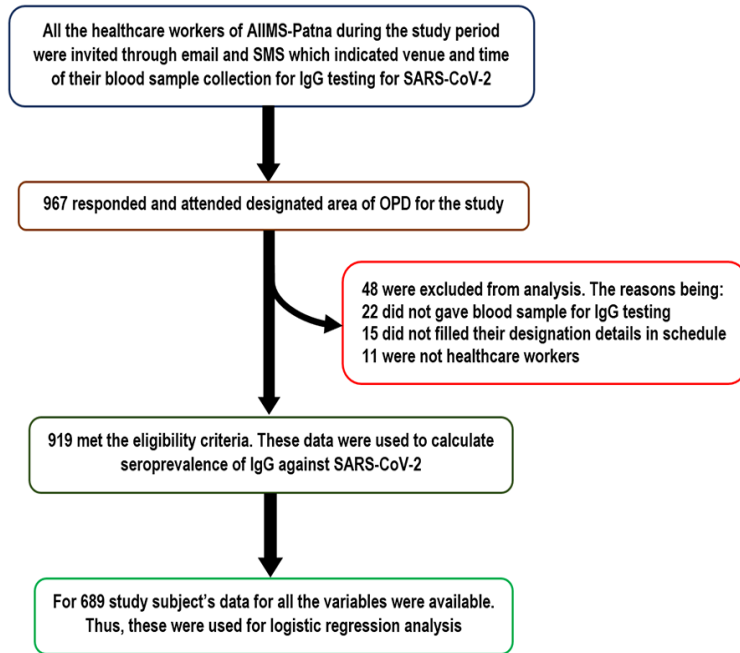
All the healthcare workers of AIIMS-Patna during the study period were invited through email and SMS which indicated venue and time of their blood sample collection for IgG testing for SARS-CoV-2

967 responded and attended designated area of OPD for the study

48 were excluded from analysis. The reasons being:
22 did not gave blood sample for IgG testing
15 did not filled their designation details in schedule
11 were not healthcare workers

919 met the eligibility criteria. These data were used to calculate seroprevalence of IgG against SARS-CoV-2

For 689 study subject's data for all the variables were available. Thus, these were used for logistic regression analysis